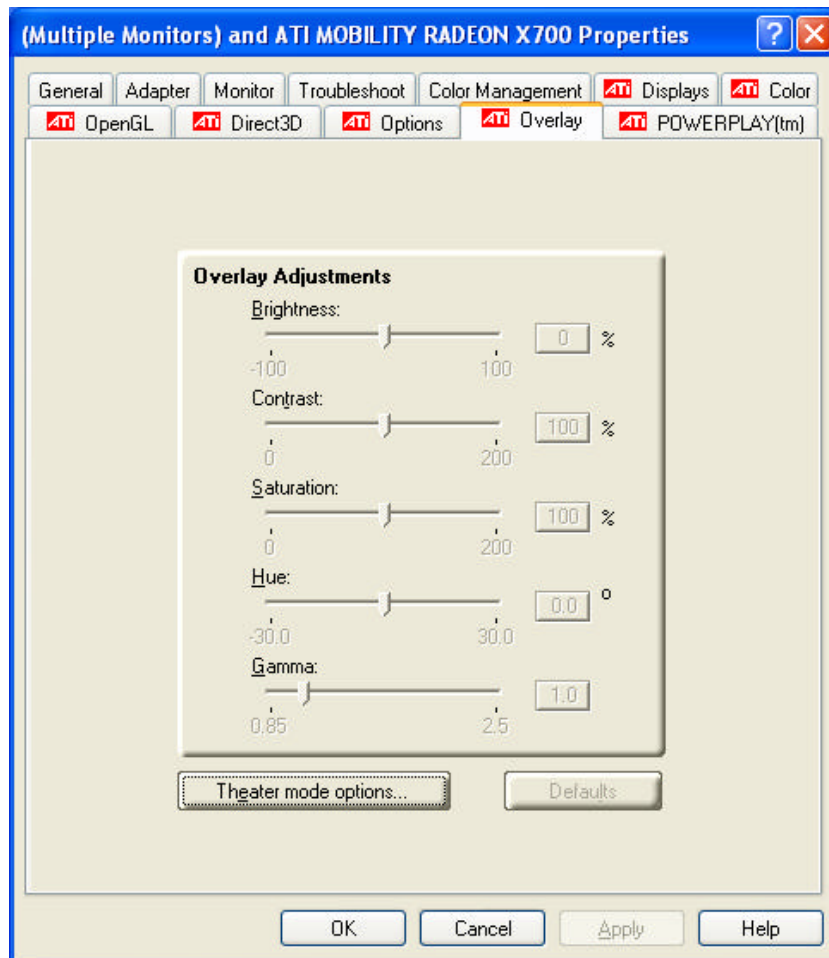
(Multiple Monitors) and ATI MOBILITY RADEON X700 Properties

?

General | Adapter | Monitor | Troubleshoot | Color Management | ATi Displays | ATi Color
ATi OpenGL | ATi Direct3D | ATi Options | ATi Overlay | ATi POWERPLAY(tm)

Overlay Adjustments

Brightness:
-100 100
0 %

Contrast:
0 200
100 %

Saturation:
0 200
100 %

Hue:
-30.0 30.0
0.0 °

Gamma:
0.85 2.5
1.0

Theater mode options...

Defaults

OK
Cancel
Apply
Help